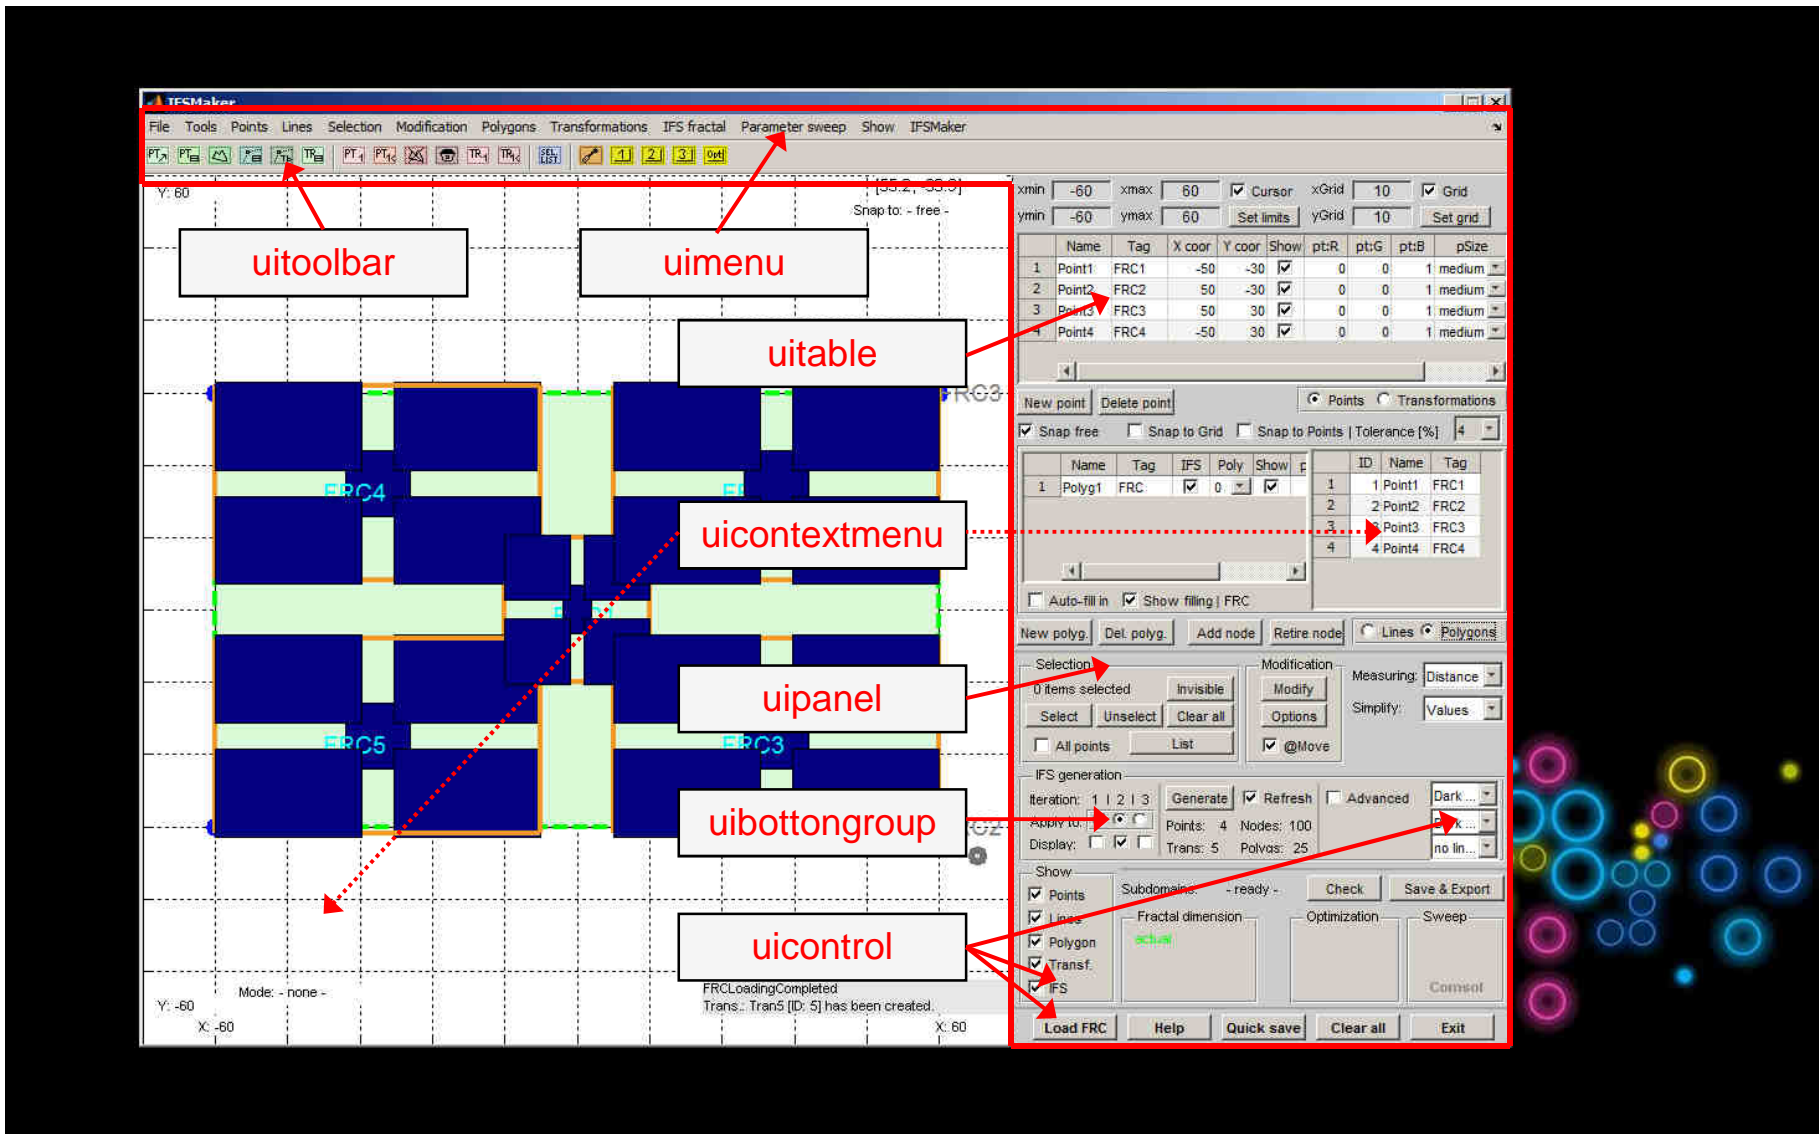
IFSMaker

File Tools Points Lines Selection Modification Polygons Transformations IFS fractal Parameter sweep Show IFSMaker

Y: 60

[55.2, -33.9]
Snap to: - free -

uitoolbar

uimenu

uitable

uicontextmenu

uipanel

uibottongroup

uicontrol

FRC4
FRC5
FRC3
FRC2

Mode: - none -
Y: -60
X: -60
FRCLoadingCompleted
Trans.: Tran5 [ID: 5] has been created.
X: 60

xmin -60 xmax 60 Cursor xGrid 10 Grid
ymin -60 ymax 60 Set limits yGrid 10 Set grid

| | Name | Tag | X coor | Y coor | Show | pt:R | pt:G | pt:B | pSize |
|---|---|---|---|---|---|---|---|---|---|
| 1 | Point1 | FRC1 | -50 | -30 | ☑ | 0 | 0 | 1 | medium |
| 2 | Point2 | FRC2 | 50 | -30 | ☑ | 0 | 0 | 1 | medium |
| 3 | Point3 | FRC3 | 50 | 30 | ☑ | 0 | 0 | 1 | medium |
| 4 | Point4 | FRC4 | -50 | 30 | ☑ | 0 | 0 | 1 | medium |

New point Delete point Points Transformations
Snap free Snap to Grid Snap to Points | Tolerance [%] 4

| | Name | Tag | IFS | Poly | Show |
|---|---|---|---|---|---|
| 1 | Polyg1 | FRC | ☑ | 0 | ☑ |

| | ID | Name | Tag |
|---|---|---|---|
| 1 | 1 | Point1 | FRC1 |
| 2 | 2 | Point2 | FRC2 |
| 3 | 3 | Point3 | FRC3 |
| 4 | 4 | Point4 | FRC4 |

Auto-fill in Show filling | FRC
New polyg. Del. polyg. Add node Retire node Lines Polygons

Selection
0 items selected Invisible
Select Unselect Clear all
All points List
Modification
Modify
Options
@Move
Measuring: Distance
Simplify: Values

IFS generation
Iteration: 1 | 2 | 3 Generate Refresh Advanced Dark ...
Apply to: Points: 4 Nodes: 100 Dark ...
Display: Trans: 5 Polygs: 25 no lin...

Show
Points
Lines
Polygon
Transf.
IFS
Subdomains - ready - Check Save & Export
Fractal dimension
actual
Optimization
Sweep
Consol

Load FRC Help Quick save Clear all Exit